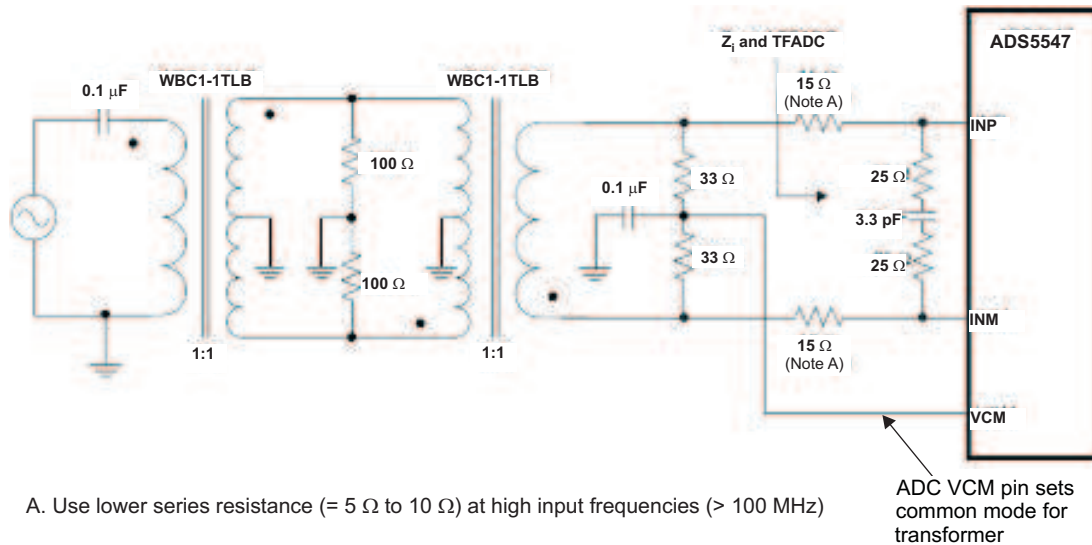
ADS5547

$Z_i$ and TFADC

0.1 $\mu$F

WBC1-1TLB

WBC1-1TLB

15 $\Omega$
(Note A)

INP

100 $\Omega$

0.1 $\mu$F

33 $\Omega$

25 $\Omega$

3.3 pF

33 $\Omega$

25 $\Omega$

100 $\Omega$

INM

1:1

1:1

15 $\Omega$
(Note A)

VCM

A. Use lower series resistance (= 5 $\Omega$ to 10 $\Omega$) at high input frequencies (> 100 MHz)

ADC VCM pin sets common mode for transformer